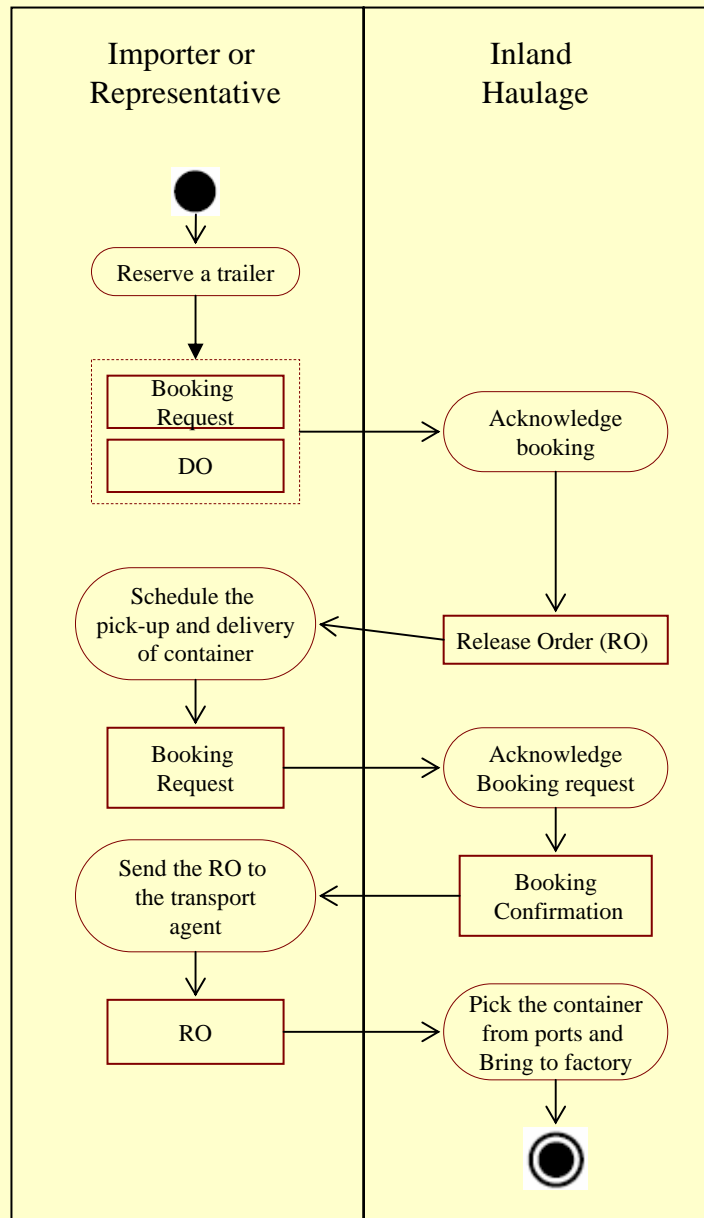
Importer or Representative

Inland Haulage

Reserve a trailer

Booking Request

DO

Acknowledge booking

Schedule the pick-up and delivery of container

Release Order (RO)

Booking Request

Acknowledge Booking request

Send the RO to the transport agent

Booking Confirmation

RO

Pick the container from ports and Bring to factory